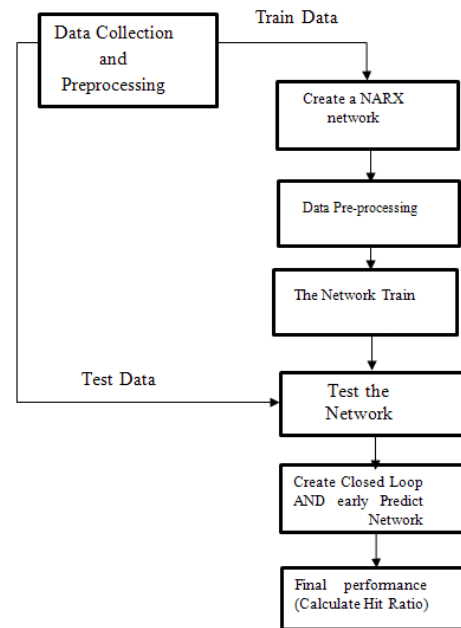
Data Collection and Preprocessing

Train Data

Create a NARX network

Data Pre-processing

The Network Train

Test Data

Test the Network

Create Closed Loop AND early Predict Network

Final performance (Calculate Hit Ratio)